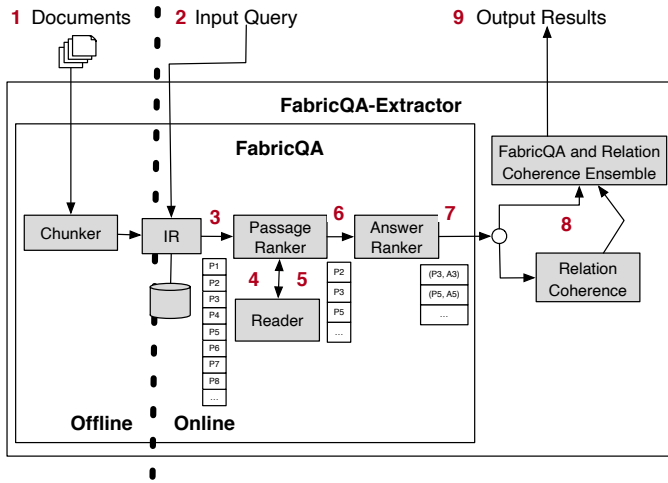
1 Documents

2 Input Query

9 Output Results

FabricQA-Extractor

FabricQA

FabricQA and Relation Coherence Ensemble

Chunker

IR

3

Passage Ranker

6

Answer Ranker

7

8

Relation Coherence

P1
P2
P3
P4
P5
P6
P7
P8
...

4

5

Reader

P2
P3
P5
...

(P3, A3)
(P5, A5)
...

Offline

Online